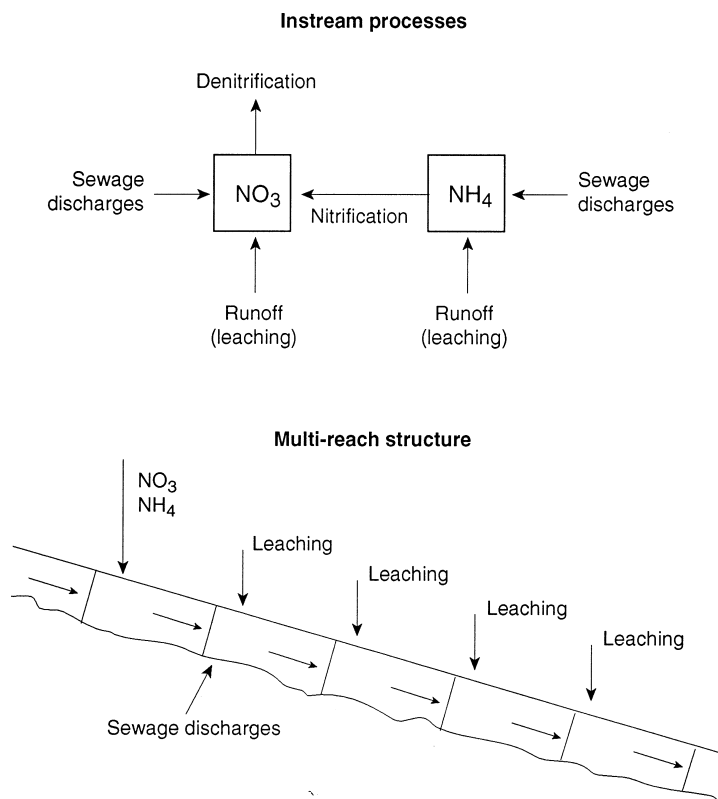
Instream processes

Denitrification

Sewage discharges

$NO_3$

Nitrification

$NH_4$

Sewage discharges

Runoff (leaching)

Runoff (leaching)

Multi-reach structure

$NO_3$
$NH_4$

Leaching

Leaching

Leaching

Leaching

Sewage discharges